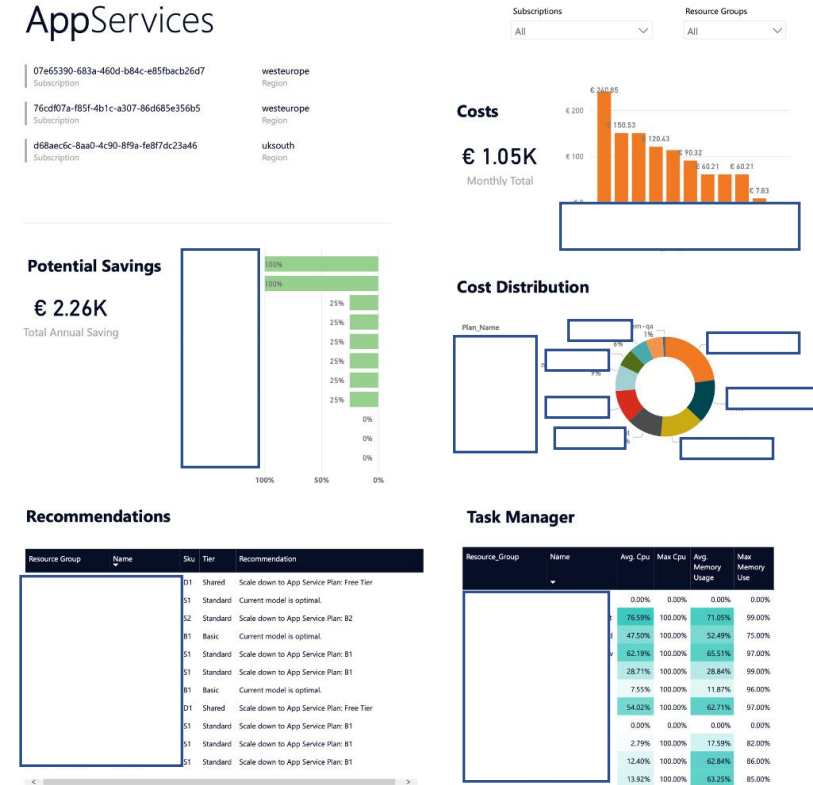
AppServices

Subscriptions
All

Resource Groups
All

07e65390-683a-460d-b84c-e85fbacb26d7
Subscription
westeurope
Region

76cdf07a-f85f-4b1c-a307-86d685e356b5
Subscription
westeurope
Region

d68aec6c-8aa0-4c90-8f9a-fe8f7dc23a46
Subscription
uksouth
Region

Costs

€ 1.05K
Monthly Total

€ 200
€ 100
€ 0
€ 240.85
€ 150.53
120.43
€ 90.32
€ 60.21
€ 60.21
€ 7.83

Potential Savings

€ 2.26K
Total Annual Saving

100%
100%
25%
25%
25%
25%
25%
25%
0%
0%
0%
100%
50%
0%

Cost Distribution

Plan_Name
m-qa
1%
6%
9%

Recommendations

| Resource Group | Name | Sku | Tier | Recommendation |
|---|---|---|---|---|
| | | D1 | Shared | Scale down to App Service Plan: Free Tier |
| | | S1 | Standard | Current model is optimal. |
| | | S2 | Standard | Scale down to App Service Plan: B2 |
| | | B1 | Basic | Current model is optimal. |
| | | S1 | Standard | Scale down to App Service Plan: B1 |
| | | S1 | Standard | Scale down to App Service Plan: B1 |
| | | B1 | Basic | Current model is optimal. |
| | | D1 | Shared | Scale down to App Service Plan: Free Tier |
| | | S1 | Standard | Scale down to App Service Plan: B1 |
| | | S1 | Standard | Scale down to App Service Plan: B1 |
| | | S1 | Standard | Scale down to App Service Plan: B1 |

Task Manager

| Resource_Group | Name | Avg. Cpu | Max Cpu | Avg. Memory Usage | Max Memory Use |
|---|---|---|---|---|---|
| | | 0.00% | 0.00% | 0.00% | 0.00% |
| | t | 76.59% | 100.00% | 71.05% | 99.00% |
| | d | 47.50% | 100.00% | 52.49% | 75.00% |
| | v | 62.19% | 100.00% | 65.51% | 97.00% |
| | | 28.71% | 100.00% | 28.84% | 99.00% |
| | | 7.55% | 100.00% | 11.87% | 96.00% |
| | | 54.02% | 100.00% | 62.71% | 97.00% |
| | | 0.00% | 0.00% | 0.00% | 0.00% |
| | | 2.79% | 100.00% | 17.59% | 82.00% |
| | | 12.40% | 100.00% | 62.84% | 86.00% |
| | | 13.92% | 100.00% | 63.25% | 85.00% |